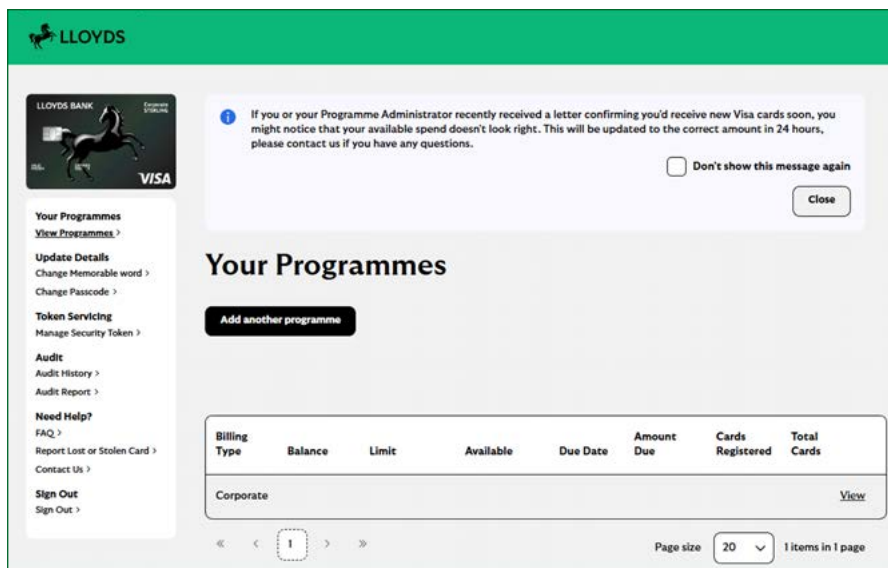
LLOYDS

LLOYDS BANK Corporate STERLING VISA

Your Programmes
View Programmes >

Update Details
Change Memorable word >
Change Passcode >

Token Servicing
Manage Security Token >

Audit
Audit History >
Audit Report >

Need Help?
FAQ >
Report Lost or Stolen Card >
Contact Us >

Sign Out
Sign Out >

If you or your Programme Administrator recently received a letter confirming you'd receive new Visa cards soon, you might notice that your available spend doesn't look right. This will be updated to the correct amount in 24 hours, please contact us if you have any questions.

Don't show this message again

Close

Your Programmes

Add another programme

| Billing Type | Balance | Limit | Available | Due Date | Amount Due | Cards Registered | Total Cards |
|---|---|---|---|---|---|---|---|
| Corporate | | | | | | | View |

« ‹ 1 › »

Page size 20 1 items in 1 page